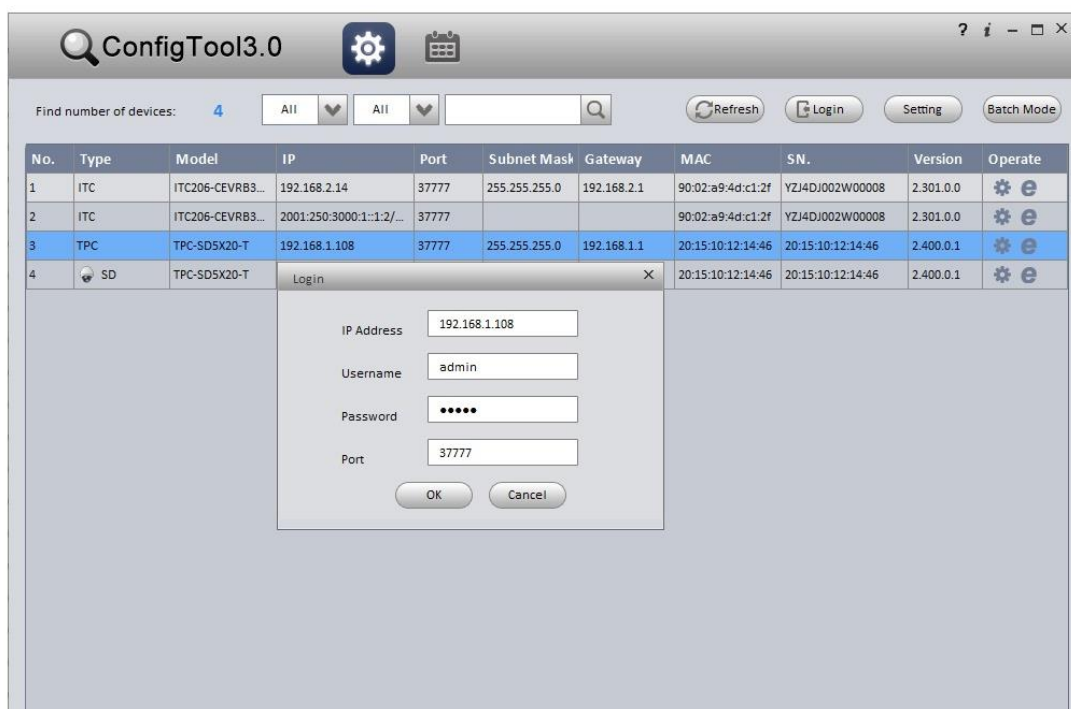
ConfigTool3.0

? i – □ ×

Find number of devices: 4 All All Refresh Login Setting Batch Mode

| No. | Type | Model | IP | Port | Subnet Mask | Gateway | MAC | SN. | Version | Operate |
|---|---|---|---|---|---|---|---|---|---|---|
| 1 | ITC | ITC206-CEVRB3... | 192.168.2.14 | 37777 | 255.255.255.0 | 192.168.2.1 | 90:02:a9:4d:c1:2f | YZJ4DJ002W00008 | 2.301.0.0 | |
| 2 | ITC | ITC206-CEVRB3... | 2001:250:3000:1::1:2/... | 37777 | | | 90:02:a9:4d:c1:2f | YZJ4DJ002W00008 | 2.301.0.0 | |
| 3 | TPC | TPC-SD5X20-T | 192.168.1.108 | 37777 | 255.255.255.0 | 192.168.1.1 | 20:15:10:12:14:46 | 20:15:10:12:14:46 | 2.400.0.1 | |
| 4 | SD | TPC-SD5X20-T | | | | | 20:15:10:12:14:46 | 20:15:10:12:14:46 | 2.400.0.1 | |

Login ×

IP Address 192.168.1.108

Username admin

Password •••••

Port 37777

OK Cancel